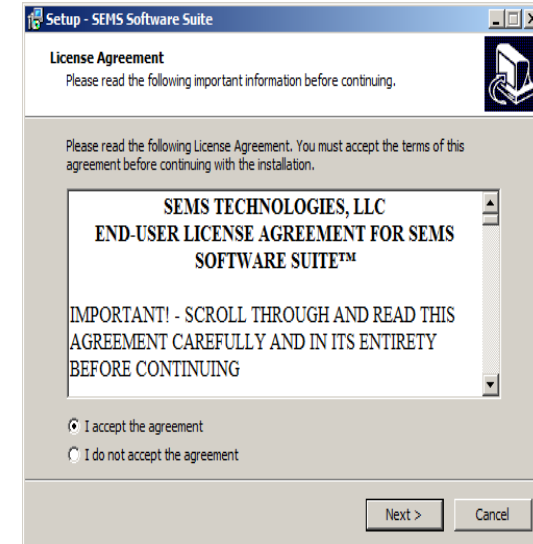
Setup - SEMS Software Suite

License Agreement
Please read the following important information before continuing.

Please read the following License Agreement. You must accept the terms of this agreement before continuing with the installation.

SEMS TECHNOLOGIES, LLC
END-USER LICENSE AGREEMENT FOR SEMS SOFTWARE SUITE™

IMPORTANT! - SCROLL THROUGH AND READ THIS AGREEMENT CAREFULLY AND IN ITS ENTIRETY BEFORE CONTINUING

I accept the agreement

I do not accept the agreement

Next >

Cancel